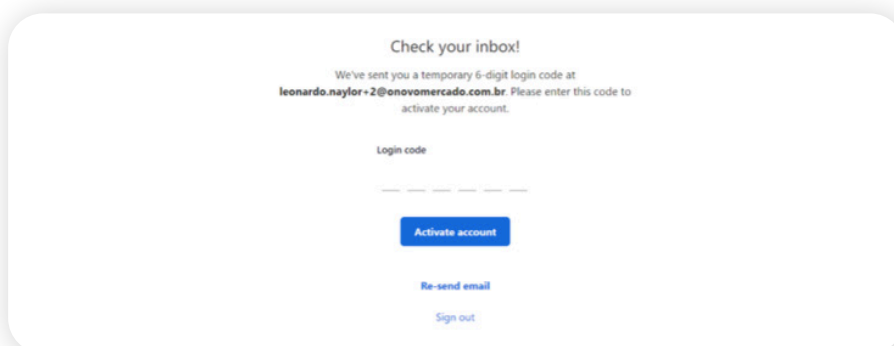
Check your inbox!

We've sent you a temporary 6-digit login code at **leonardo.naylor+2@onovomercado.com.br**. Please enter this code to activate your account.

Login code

Activate account

Re-send email

Sign out